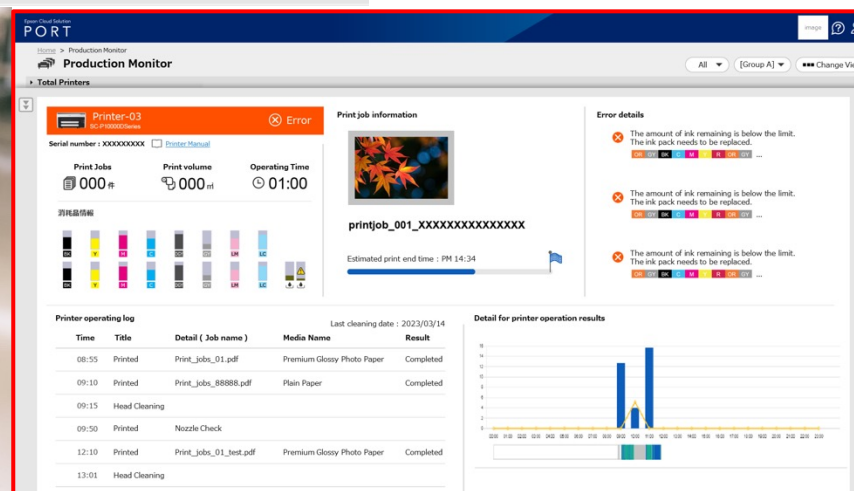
Epson Cloud Solution
PORT

image

Home > Production Monitor

Production Monitor

All ▾ [Group A] ▾ Change Vie

Total Printers

Printer-03
SC-P10000 Series

Error

Serial number : XXXXXXXXX Printer Manual

Print Jobs
000 件

Print volume
000 ml

Operating Time
01:00

消耗品情報

BK Y M C GY LGY LM LC
BK Y M C GY LGY LM LC

Print job information

printjob_001_XXXXXXXXXXXXXXX

Estimated print end time : PM 14:34

Error details

The amount of ink remaining is below the limit.
The ink pack needs to be replaced.
OR GY BK C M Y R OR GY ...

The amount of ink remaining is below the limit.
The ink pack needs to be replaced.
OR GY BK C M Y R OR GY ...

The amount of ink remaining is below the limit.
The ink pack needs to be replaced.
OR GY BK C M Y R OR GY ...

Printer operating log

Last cleaning date : 2023/03/14

| Time | Title | Detail ( Job name ) | Media Name | Result |
|---|---|---|---|---|
| 08:55 | Printed | Print_jobs_01.pdf | Premium Glossy Photo Paper | Completed |
| 09:10 | Printed | Print_jobs_88888.pdf | Plain Paper | Completed |
| 09:15 | Head Cleaning | | | |
| 09:50 | Printed | Nozzle Check | | |
| 12:10 | Printed | Print_jobs_01_test.pdf | Premium Glossy Photo Paper | Completed |
| 13:01 | Head Cleaning | | | |

Detail for printer operation results

16
14
12
10
8
6
4
2
0

00:00 01:00 02:00 03:00 04:00 05:00 06:00 07:00 08:00 09:00 10:00 11:00 12:00 13:00 14:00 15:00 16:00 17:00 18:00 19:00 20:00 21:00 22:00 23:00